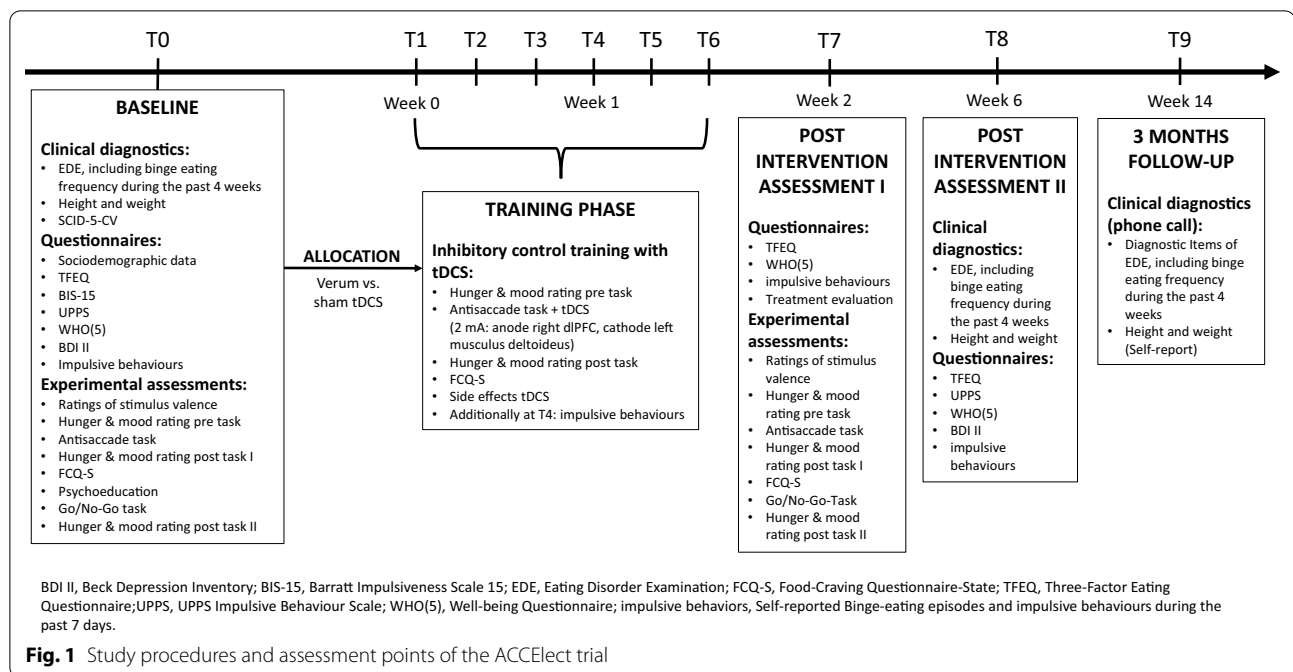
T0 T1 T2 T3 T4 T5 T6 T7 T8 T9

Week 0 Week 1 Week 2 Week 6 Week 14

BASELINE

Clinical diagnostics:
• EDE, including binge eating frequency during the past 4 weeks
• Height and weight
• SCID-5-CV

Questionnaires:
• Sociodemographic data
• TFEQ
• BIS-15
• UPPS
• WHO(5)
• BDI II
• Impulsive behaviours

Experimental assessments:
• Ratings of stimulus valence
• Hunger & mood rating pre task
• Antisaccade task
• Hunger & mood rating post task I
• FCQ-S
• Psychoeducation
• Go/No-Go task
• Hunger & mood rating post task II

ALLOCATION

Verum vs. sham tDCS

TRAINING PHASE

Inhibitory control training with tDCS:
• Hunger & mood rating pre task
• Antisaccade task + tDCS (2 mA: anode right dlPFC, cathode left musculus deltoideus)
• Hunger & mood rating post task
• FCQ-S
• Side effects tDCS
• Additionally at T4: impulsive behaviours

POST INTERVENTION ASSESSMENT I

Questionnaires:
• TFEQ
• WHO(5)
• impulsive behaviours
• Treatment evaluation

Experimental assessments:
• Ratings of stimulus valence
• Hunger & mood rating pre task
• Antisaccade task
• Hunger & mood rating post task I
• FCQ-S
• Go/No-Go-Task
• Hunger & mood rating post task II

POST INTERVENTION ASSESSMENT II

Clinical diagnostics:
• EDE, including binge eating frequency during the past 4 weeks
• Height and weight

Questionnaires:
• TFEQ
• UPPS
• WHO(5)
• BDI II
• impulsive behaviours

3 MONTHS FOLLOW-UP

Clinical diagnostics (phone call):
• Diagnostic Items of EDE, including binge eating frequency during the past 4 weeks
• Height and weight (Self-report)

BDI II, Beck Depression Inventory; BIS-15, Barratt Impulsiveness Scale 15; EDE, Eating Disorder Examination; FCQ-S, Food-Craving Questionnaire-State; TFEQ, Three-Factor Eating Questionnaire;UPPS, UPPS Impulsive Behaviour Scale; WHO(5), Well-being Questionnaire; impulsive behaviors, Self-reported Binge-eating episodes and impulsive behaviours during the past 7 days.

Fig. 1 Study procedures and assessment points of the ACCElect trial